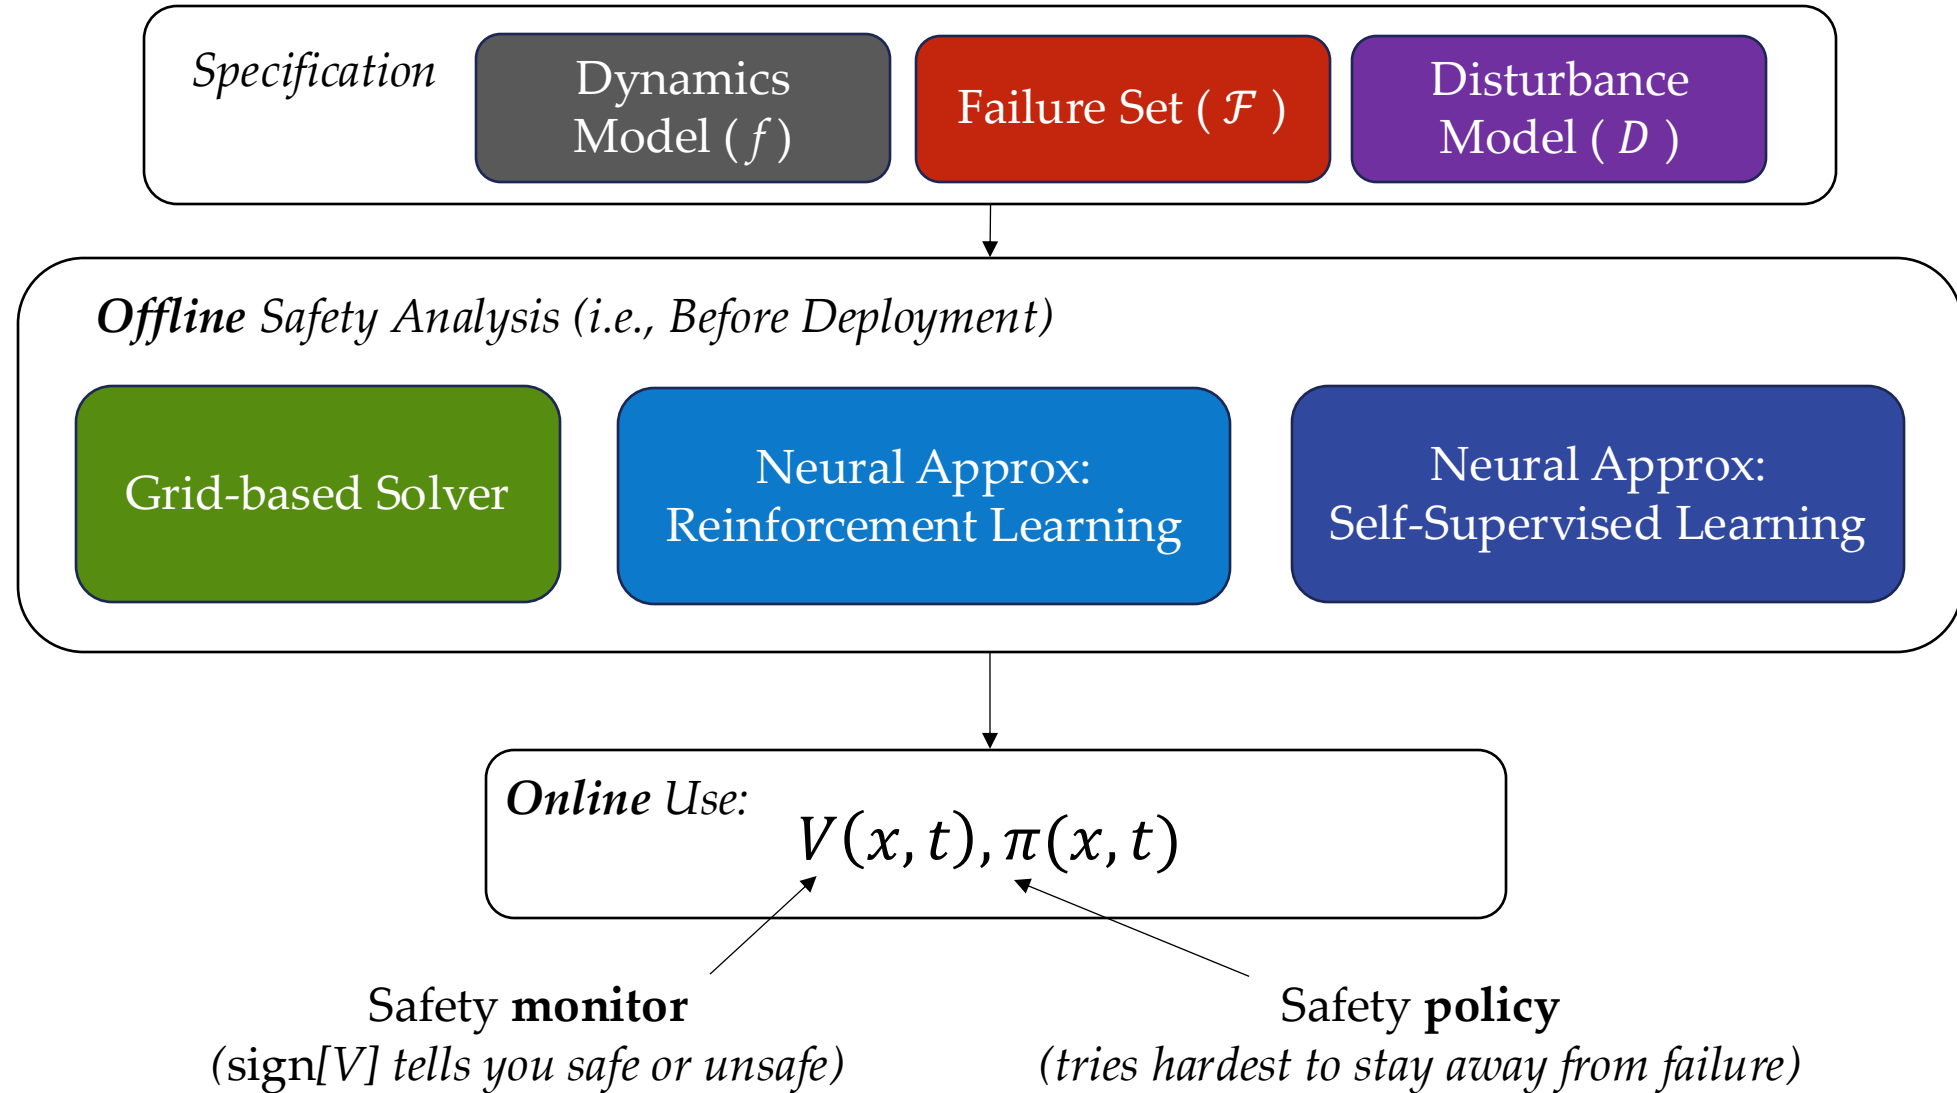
Specification

Dynamics Model ( $f$ )

Failure Set ( $\mathcal{F}$ )

Disturbance Model ( $D$ )

Offline Safety Analysis (i.e., Before Deployment)

Grid-based Solver

Neural Approx: Reinforcement Learning

Neural Approx: Self-Supervised Learning

Online Use: $V(x,t), \pi(x,t)$

Safety monitor
(sign[V] tells you safe or unsafe)

Safety policy
(tries hardest to stay away from failure)